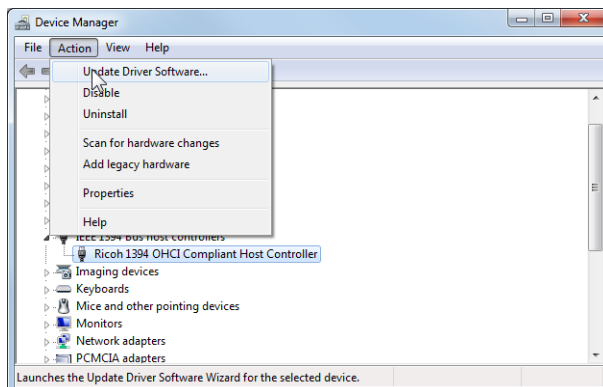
Device Manager

File Action View Help

Update Driver Software...
Disable
Uninstall
Scan for hardware changes
Add legacy hardware
Properties
Help

IEEE 1394 Bus host controllers
Ricoh 1394 OHCI Compliant Host Controller
Imaging devices
Keyboards
Mice and other pointing devices
Monitors
Network adapters
PCMCIA adapters

Launches the Update Driver Software Wizard for the selected device.